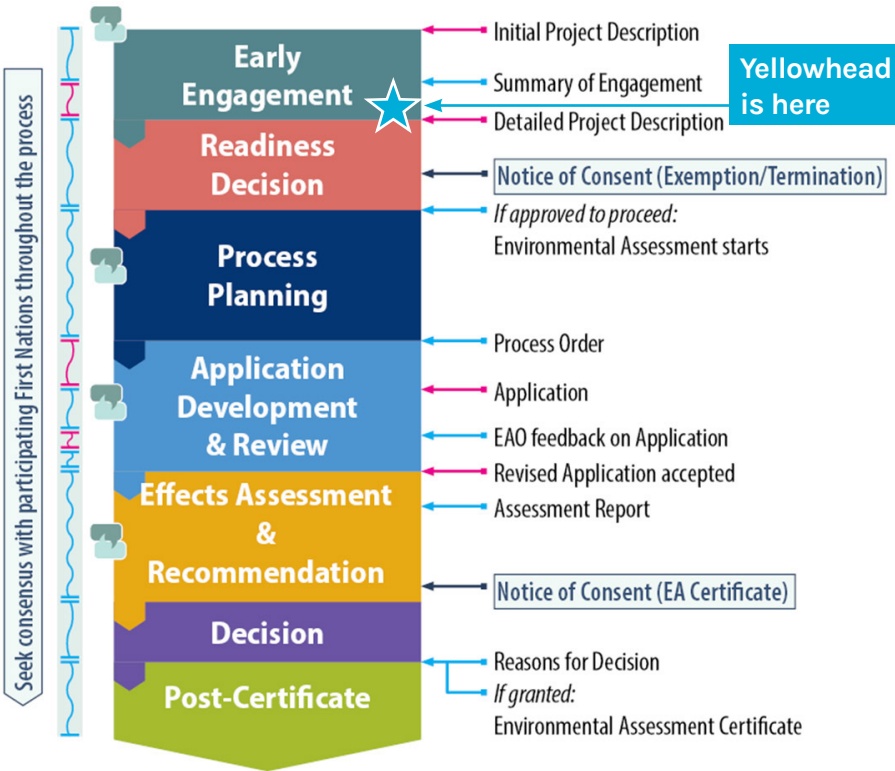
Seek consensus with participating First Nations throughout the process

Early Engagement

Readiness Decision

Process Planning

Application Development & Review

Effects Assessment & Recommendation

Decision

Post-Certificate

Initial Project Description

Summary of Engagement

Yellowhead is here

Detailed Project Description

Notice of Consent (Exemption/Termination)

*If approved to proceed:*
Environmental Assessment starts

Process Order

Application

EAO feedback on Application

Revised Application accepted

Assessment Report

Notice of Consent (EA Certificate)

Reasons for Decision

*If granted:*
Environmental Assessment Certificate